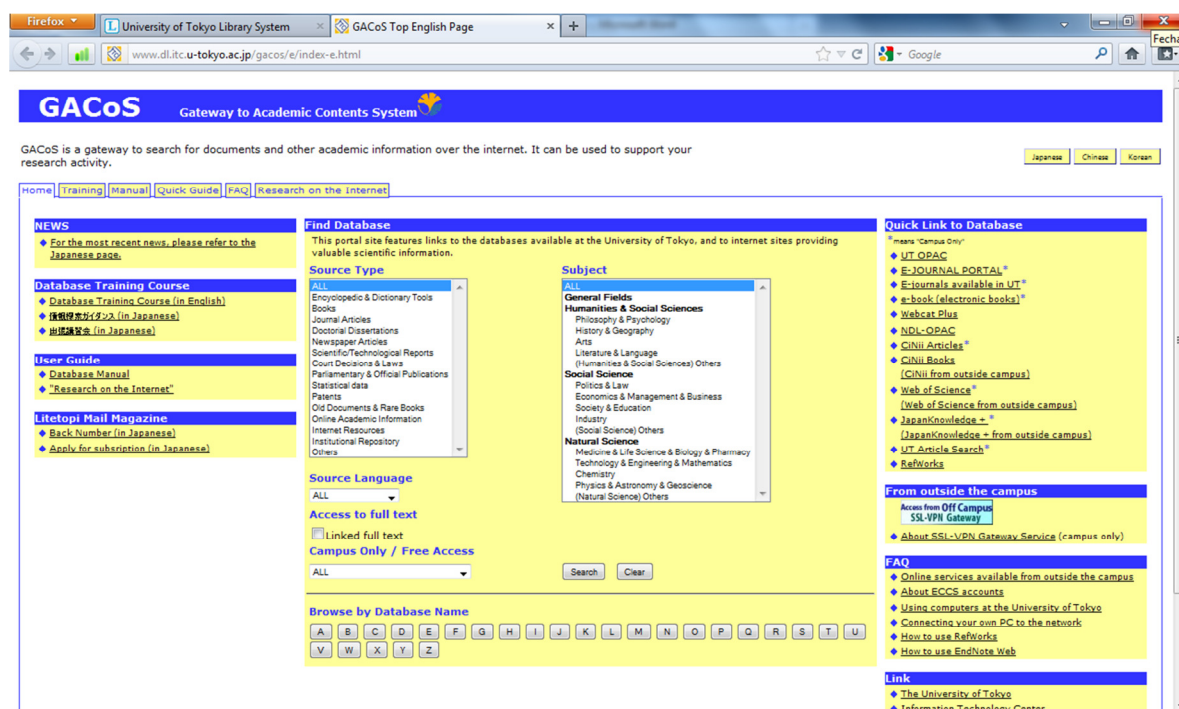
Firefox
University of Tokyo Library System
GACoS Top English Page
+
Fecha
www.dl.itc.u-tokyo.ac.jp/gacos/e/index-e.html
Google

GACoS Gateway to Academic Contents System

GACoS is a gateway to search for documents and other academic information over the internet. It can be used to support your research activity.

Japanese Chinese Korean

Home Training Manual Quick Guide FAQ Research on the Internet

NEWS
For the most recent news, please refer to the Japanese page.

Database Training Course
Database Training Course (in English)
情報探索ガイダンス (in Japanese)
出張講習会 (in Japanese)

User Guide
Database Manual
"Research on the Internet"

Litetopi Mail Magazine
Back Number (in Japanese)
Apply for subscription (in Japanese)

Find Database
This portal site features links to the databases available at the University of Tokyo, and to internet sites providing valuable scientific information.

Source Type
ALL
Encyclopedic & Dictionary Tools
Books
Journal Articles
Doctorial Dissertations
Newspaper Articles
Scientific/Technological Reports
Court Decisions & Laws
Parliamentary & Official Publications
Statistical data
Patents
Old Documents & Rare Books
Online Academic Information
Internet Resources
Institutional Repository
Others

Subject
ALL
General Fields
Humanities & Social Sciences
Philosophy & Psychology
History & Geography
Arts
Literature & Language
(Humanities & Social Sciences) Others
Social Science
Politics & Law
Economics & Management & Business
Society & Education
Industry
(Social Science) Others
Natural Science
Medicine & Life Science & Biology & Pharmacy
Technology & Engineering & Mathematics
Chemistry
Physics & Astronomy & Geoscience
(Natural Science) Others

Source Language
ALL
Access to full text
Linked full text
Campus Only / Free Access
ALL
Search Clear

Browse by Database Name
A B C D E F G H I J K L M N O P Q R S T U V W X Y Z

Quick Link to Database
*means "Campus Only"
UT OPAC
E-JOURNAL PORTAL*
E-journals available in UT*
e-book (electronic books)*
Webcat Plus
NDL-OPAC
CiNii Articles*
CiNii Books
(CiNii from outside campus)
Web of Science*
(Web of Science from outside campus)
JapanKnowledge + *
(JapanKnowledge + from outside campus)
UT Article Search*
RefWorks

From outside the campus
Access from Off Campus SSL-VPN Gateway
About SSL-VPN Gateway Service (campus only)

FAQ
Online services available from outside the campus
About ECCS accounts
Using computers at the University of Tokyo
Connecting your own PC to the network
How to use RefWorks
How to use EndNote Web

Link
The University of Tokyo
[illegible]